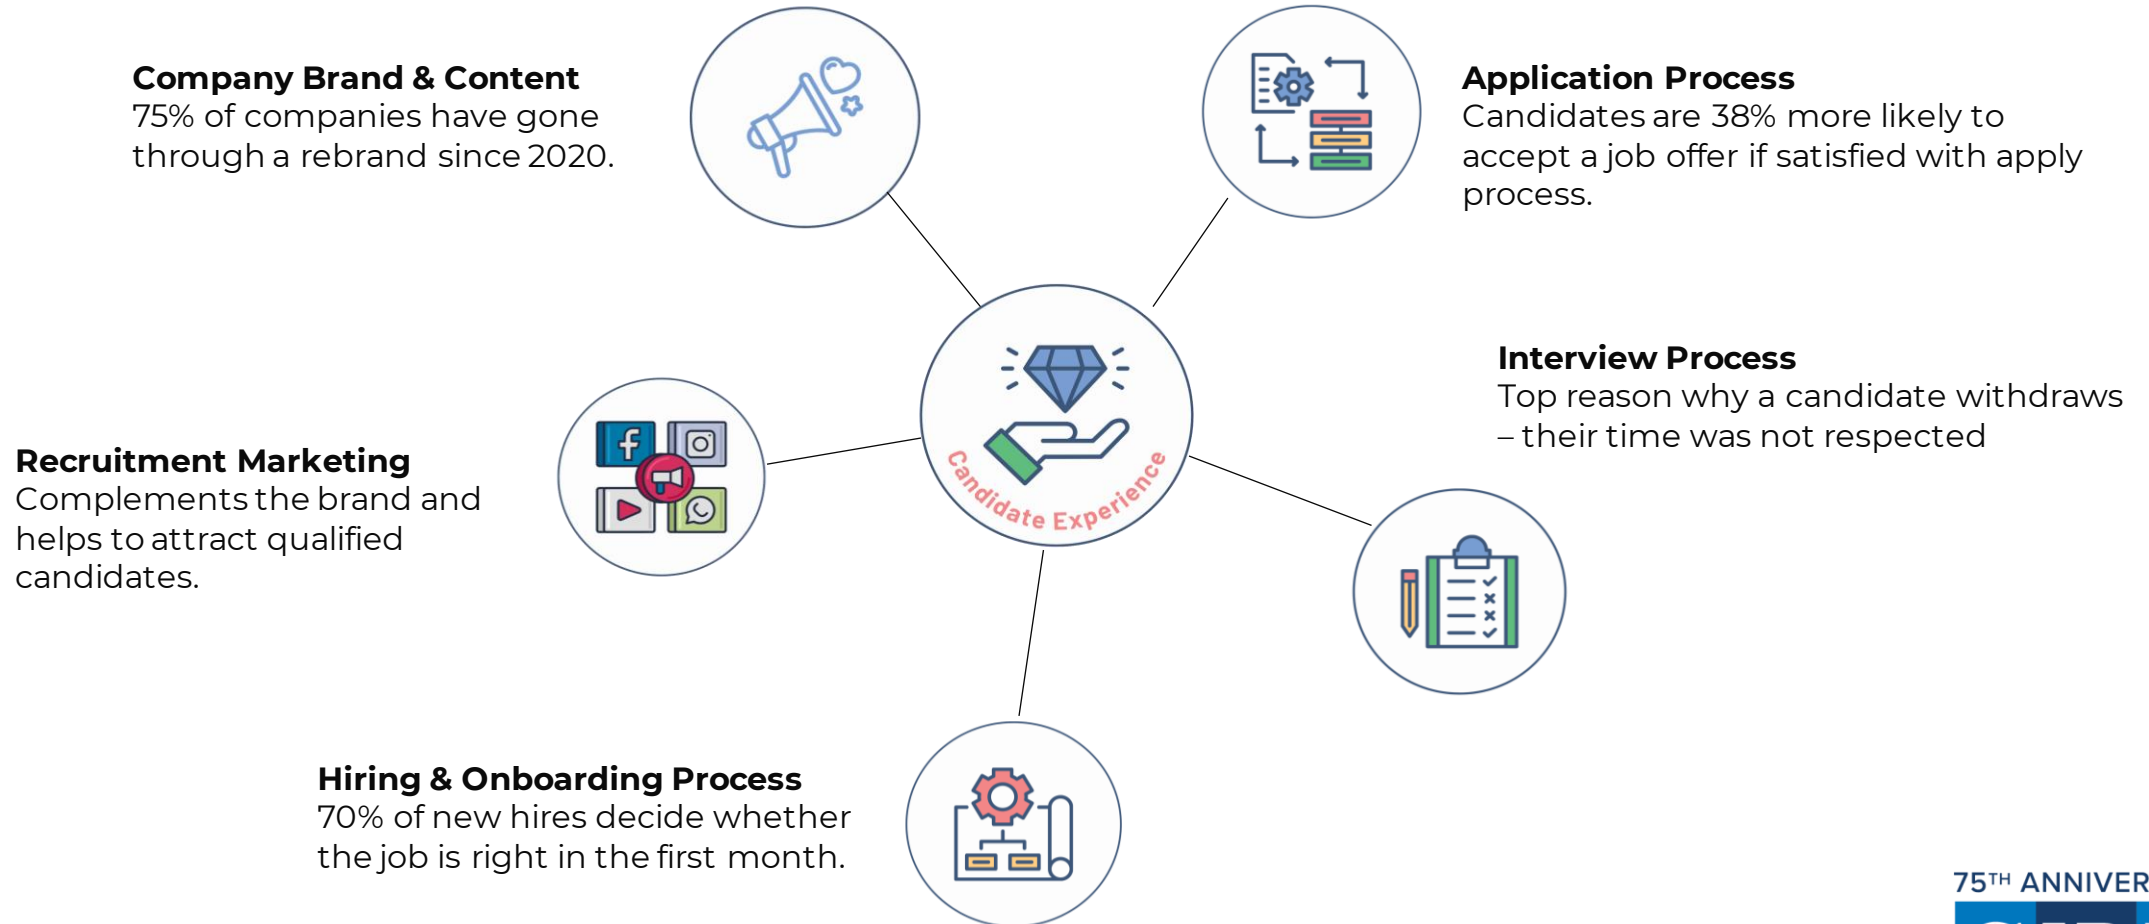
**Company Brand & Content**
75% of companies have gone through a rebrand since 2020.

**Application Process**
Candidates are 38% more likely to accept a job offer if satisfied with apply process.

**Interview Process**
Top reason why a candidate withdraws – their time was not respected

**Recruitment Marketing**
Complements the brand and helps to attract qualified candidates.

Candidate Experience

**Hiring & Onboarding Process**
70% of new hires decide whether the job is right in the first month.

75$^{TH}$ ANNIVER